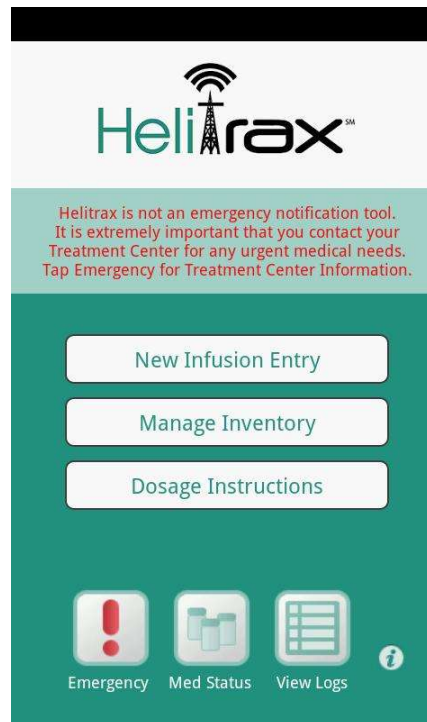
HeliTrax SM

Helitrax is not an emergency notification tool. It is extremely important that you contact your Treatment Center for any urgent medical needs. Tap Emergency for Treatment Center Information.

New Infusion Entry

Manage Inventory

Dosage Instructions

Emergency

Med Status

View Logs

i